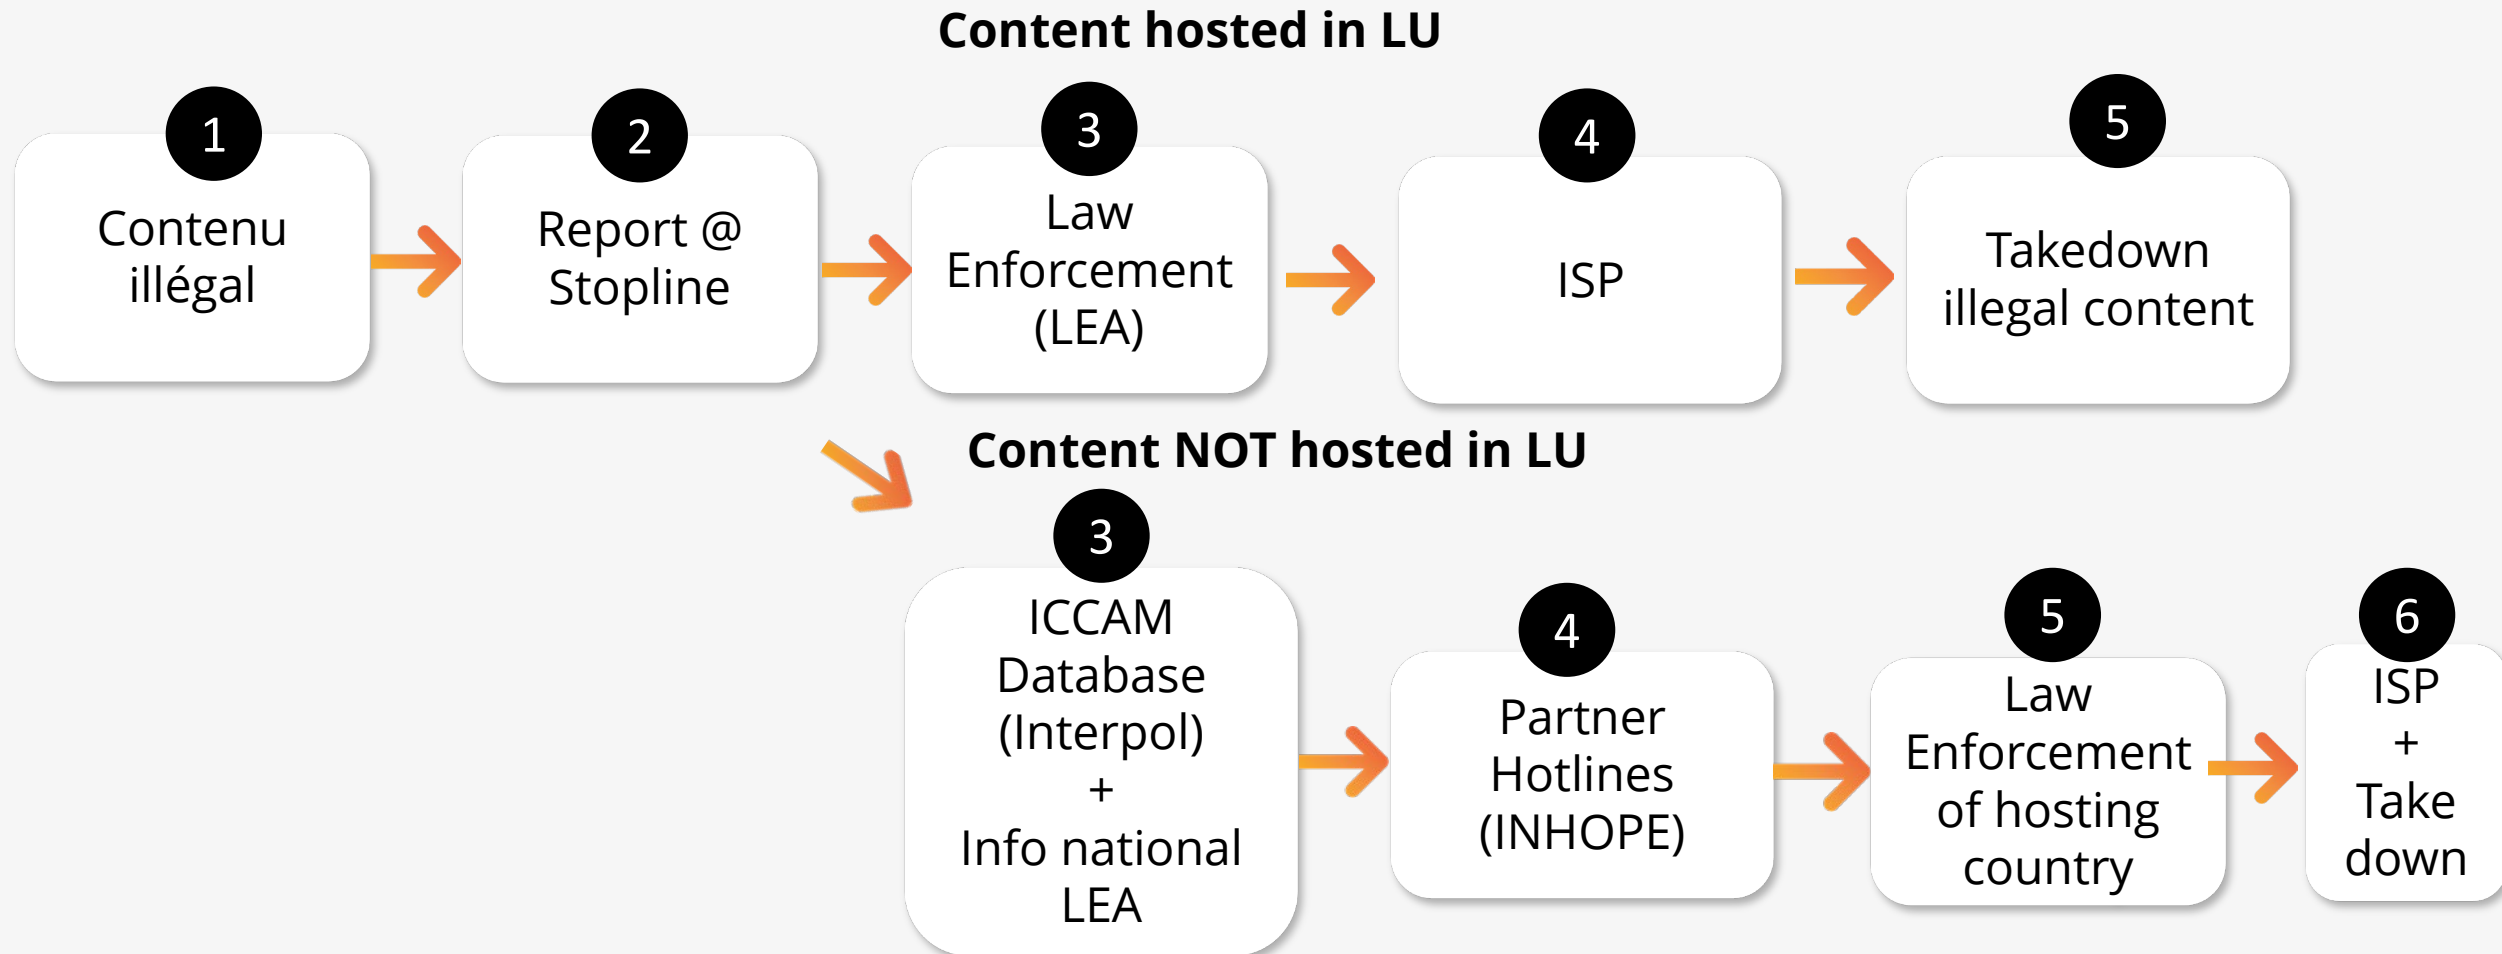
Content hosted in LU

1
Contenu illégal

2
Report @ Stopline

3
Law Enforcement (LEA)

4
ISP

5
Takedown illegal content

Content NOT hosted in LU

3
ICCAM Database (Interpol) + Info national LEA

4
Partner Hotlines (INHOPE)

5
Law Enforcement of hosting country

6
ISP + Take down